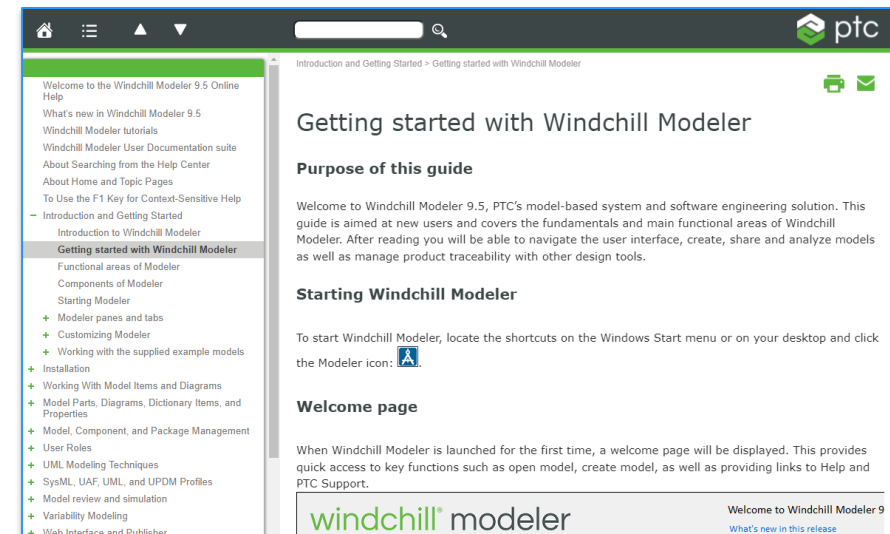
ptc

Welcome to the Windchill Modeler 9.5 Online Help
What's new in Windchill Modeler 9.5
Windchill Modeler tutorials
Windchill Modeler User Documentation suite
About Searching from the Help Center
About Home and Topic Pages
To Use the F1 Key for Context-Sensitive Help
− Introduction and Getting Started
Introduction to Windchill Modeler
Getting started with Windchill Modeler
Functional areas of Modeler
Components of Modeler
Starting Modeler
+ Modeler panes and tabs
+ Customizing Modeler
+ Working with the supplied example models
+ Installation
+ Working With Model Items and Diagrams
+ Model Parts, Diagrams, Dictionary Items, and Properties
+ Model, Component, and Package Management
+ User Roles
+ UML Modeling Techniques
+ SysML, UAF, UML, and UPDM Profiles
+ Model review and simulation
+ Variability Modeling
+ Web Interface and Publisher

Introduction and Getting Started > Getting started with Windchill Modeler

Getting started with Windchill Modeler

Purpose of this guide

Welcome to Windchill Modeler 9.5, PTC's model-based system and software engineering solution. This guide is aimed at new users and covers the fundamentals and main functional areas of Windchill Modeler. After reading you will be able to navigate the user interface, create, share and analyze models as well as manage product traceability with other design tools.

Starting Windchill Modeler

To start Windchill Modeler, locate the shortcuts on the Windows Start menu or on your desktop and click the Modeler icon: .

Welcome page

When Windchill Modeler is launched for the first time, a welcome page will be displayed. This provides quick access to key functions such as open model, create model, as well as providing links to Help and PTC Support.

windchill® modeler

Welcome to Windchill Modeler 9
What's new in this release